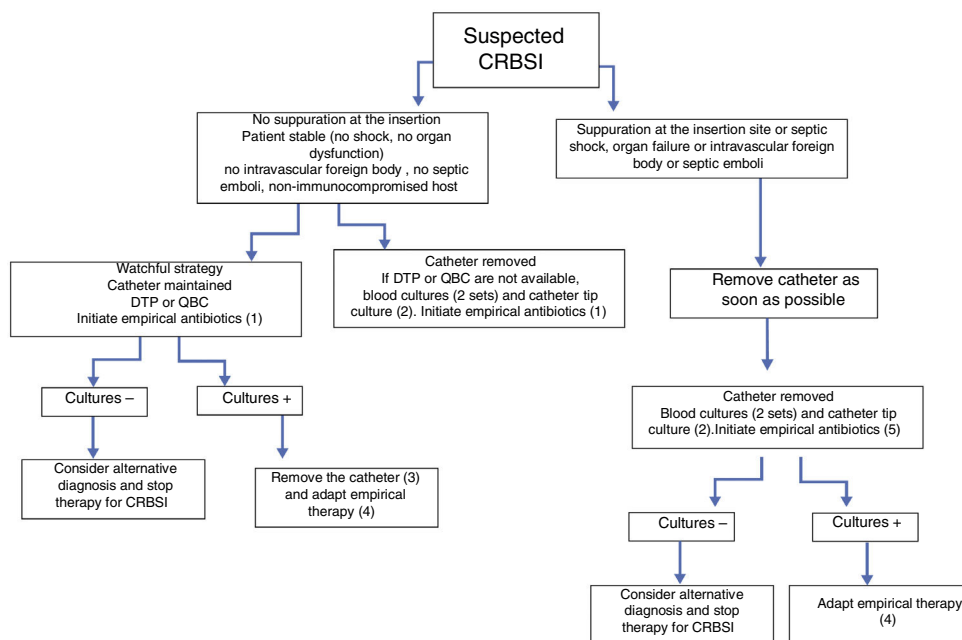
Suspected CRBSI

No suppuration at the insertion
Patient stable (no shock, no organ dysfunction)
no intravascular foreign body , no septic emboli, non-immunocompromised host

Suppuration at the insertion site or septic shock, organ failure or intravascular foreign body or septic emboli

Watchful strategy
Catheter maintained
DTP or QBC
Initiate empirical antibiotics (1)

Catheter removed
If DTP or QBC are not available, blood cultures (2 sets) and catheter tip culture (2). Initiate empirical antibiotics (1)

Remove catheter as soon as possible

Cultures –

Cultures +

Consider alternative diagnosis and stop therapy for CRBSI

Remove the catheter (3) and adapt empirical therapy (4)

Catheter removed
Blood cultures (2 sets) and catheter tip culture (2).Initiate empirical antibiotics (5)

Cultures –

Cultures +

Consider alternative diagnosis and stop therapy for CRBSI

Adapt empirical therapy (4)